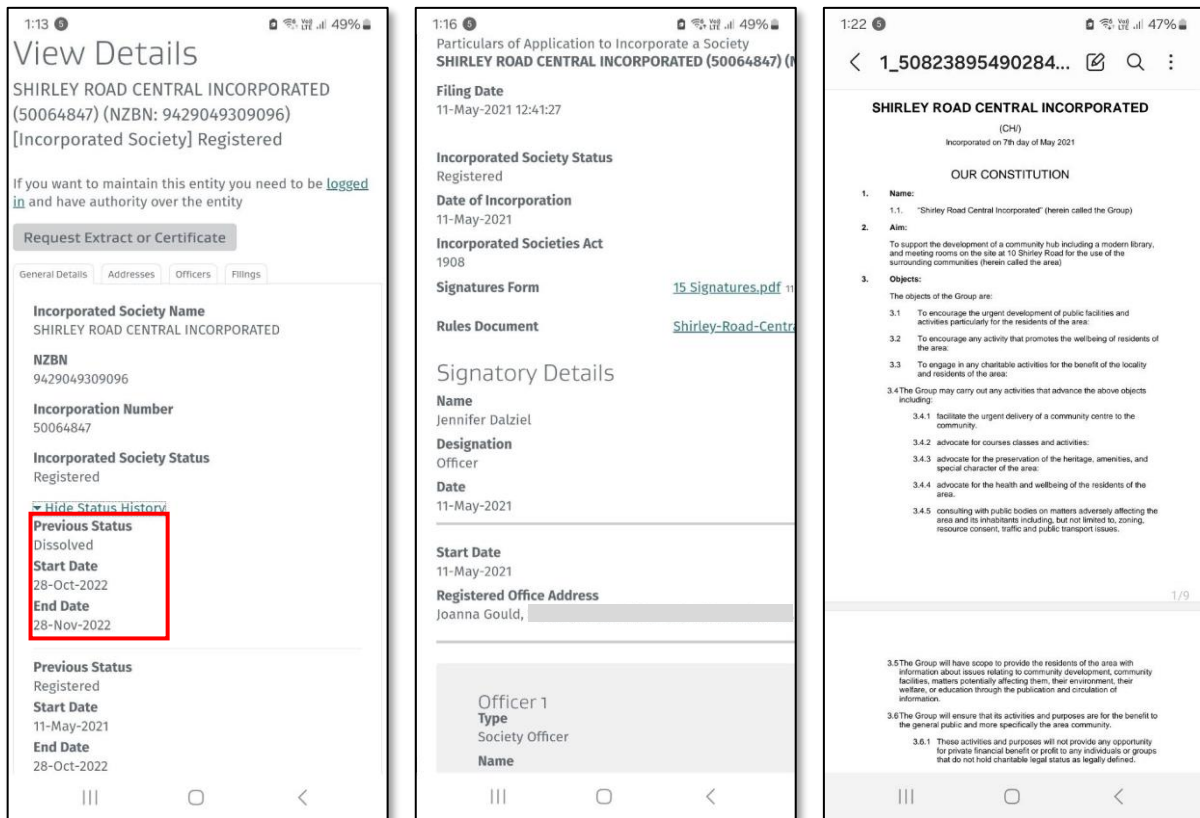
1:13 5 49%

View Details

SHIRLEY ROAD CENTRAL INCORPORATED (50064847) (NZBN: 9429049309096) [Incorporated Society] Registered

If you want to maintain this entity you need to be logged in and have authority over the entity

Request Extract or Certificate

General Details Addresses Officers Filings

Incorporated Society Name
SHIRLEY ROAD CENTRAL INCORPORATED

NZBN
9429049309096

Incorporation Number
50064847

Incorporated Society Status
Registered

▾ Hide Status History

Previous Status
Dissolved
Start Date
28-Oct-2022
End Date
28-Nov-2022

Previous Status
Registered
Start Date
11-May-2021
End Date
28-Oct-2022

1:16 5 49%

Particulars of Application to Incorporate a Society
SHIRLEY ROAD CENTRAL INCORPORATED (50064847) (N

Filing Date
11-May-2021 12:41:27

Incorporated Society Status
Registered

Date of Incorporation
11-May-2021

Incorporated Societies Act
1908

Signatures Form 15 Signatures.pdf 1

Rules Document Shirley-Road-Centr

Signatory Details

Name
Jennifer Dalziel

Designation
Officer

Date
11-May-2021

Start Date
11-May-2021

Registered Office Address
Joanna Gould,

Officer 1
Type
Society Officer

Name

1:22 5 47%

1_50823895490284...

SHIRLEY ROAD CENTRAL INCORPORATED

(CH/)
Incorporated on 7th day of May 2021

OUR CONSTITUTION

1. Name:

1.1. "Shirley Road Central Incorporated" (herein called the Group)

2. Aim:

To support the development of a community hub including a modern library, and meeting rooms on the site at 10 Shirley Road for the use of the surrounding communities (herein called the area)

3. Objects:

The objects of the Group are:

3.1 To encourage the urgent development of public facilities and activities particularly for the residents of the area:

3.2 To encourage any activity that promotes the wellbeing of residents of the area:

3.3 To engage in any charitable activities for the benefit of the locality and residents of the area:

3.4 The Group may carry out any activities that advance the above objects including:

3.4.1 facilitate the urgent delivery of a community centre to the community.

3.4.2 advocate for courses classes and activities:

3.4.3 advocate for the preservation of the heritage, amenities, and special character of the area:

3.4.4 advocate for the health and wellbeing of the residents of the area.

3.4.5 consulting with public bodies on matters adversely affecting the area and its inhabitants including, but not limited to, zoning, resource consent, traffic and public transport issues.

1/9

3.5 The Group will have scope to provide the residents of the area with information about issues relating to community development, community facilities, matters potentially affecting them, their environment, their welfare, or education through the publication and circulation of information.

3.6 The Group will ensure that its activities and purposes are for the benefit to the general public and more specifically the area community.

3.6.1 These activities and purposes will not provide any opportunity for private financial benefit or profit to any individuals or groups that do not hold charitable legal status as legally defined.